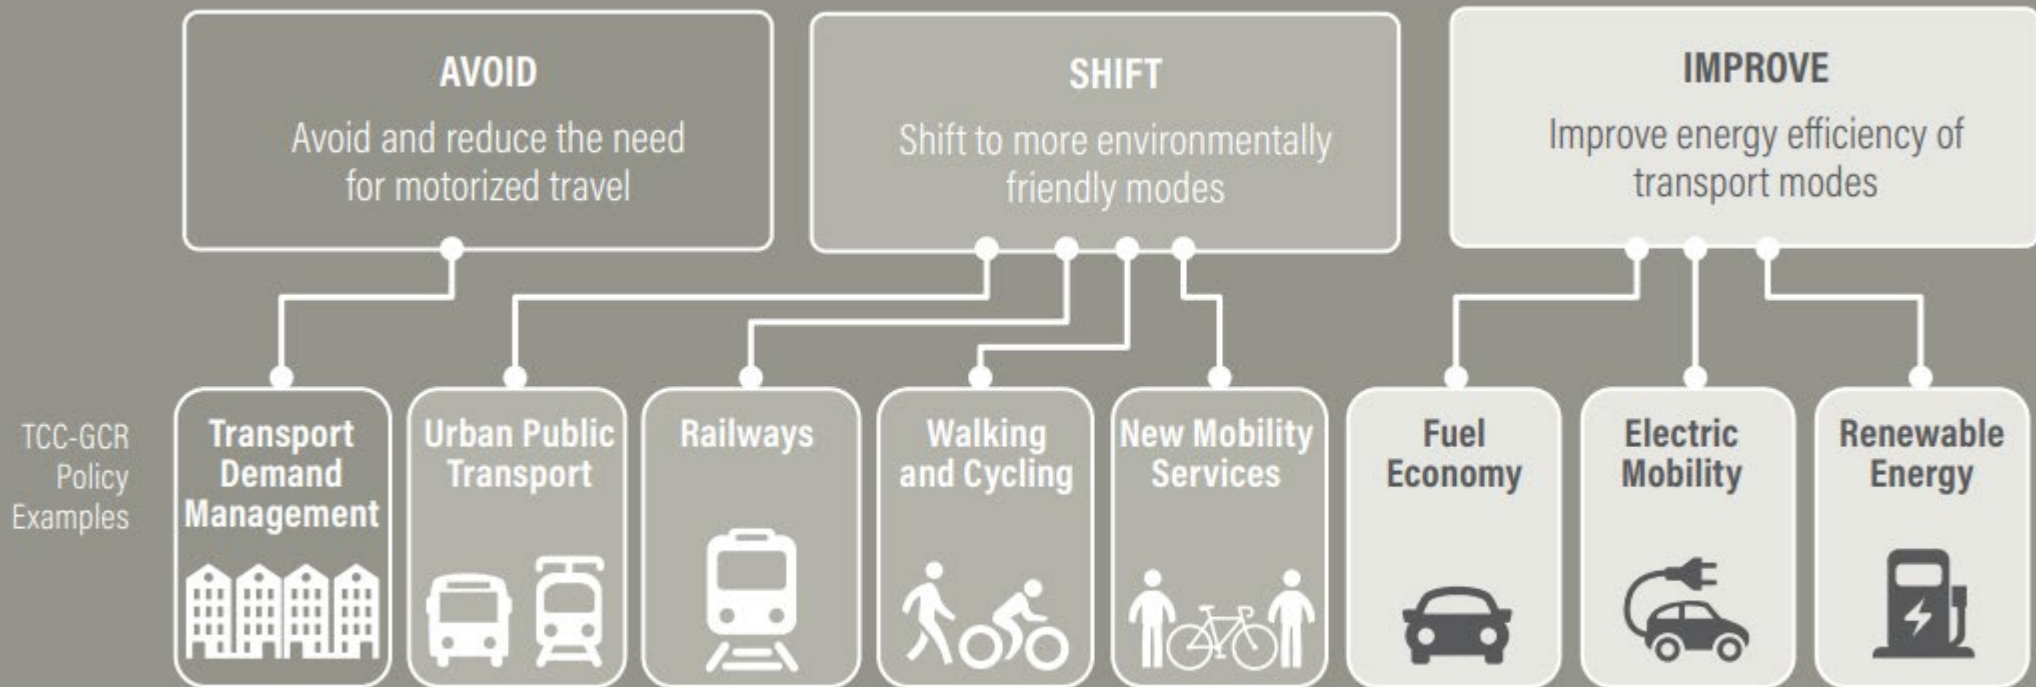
AVOID
Avoid and reduce the need for motorized travel

SHIFT
Shift to more environmentally friendly modes

IMPROVE
Improve energy efficiency of transport modes

TCC-GCR Policy Examples

Transport Demand Management

Urban Public Transport

Railways

Walking and Cycling

New Mobility Services

Fuel Economy

Electric Mobility

Renewable Energy